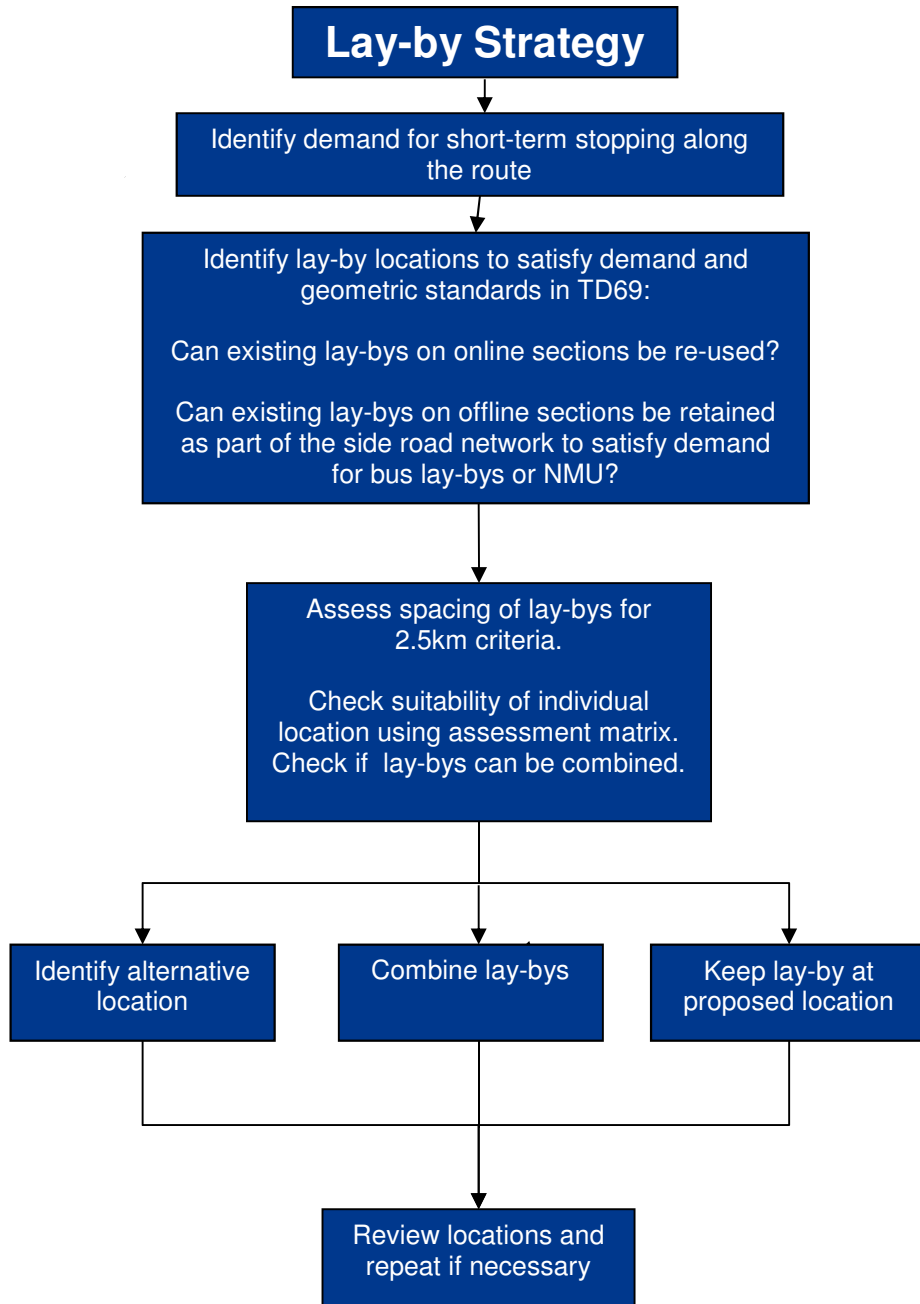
Lay-by Strategy

Identify demand for short-term stopping along the route

Identify lay-by locations to satisfy demand and geometric standards in TD69:

Can existing lay-bys on online sections be re-used?

Can existing lay-bys on offline sections be retained as part of the side road network to satisfy demand for bus lay-bys or NMU?

Assess spacing of lay-bys for 2.5km criteria.

Check suitability of individual location using assessment matrix. Check if lay-bys can be combined.

Identify alternative location

Combine lay-bys

Keep lay-by at proposed location

Review locations and repeat if necessary